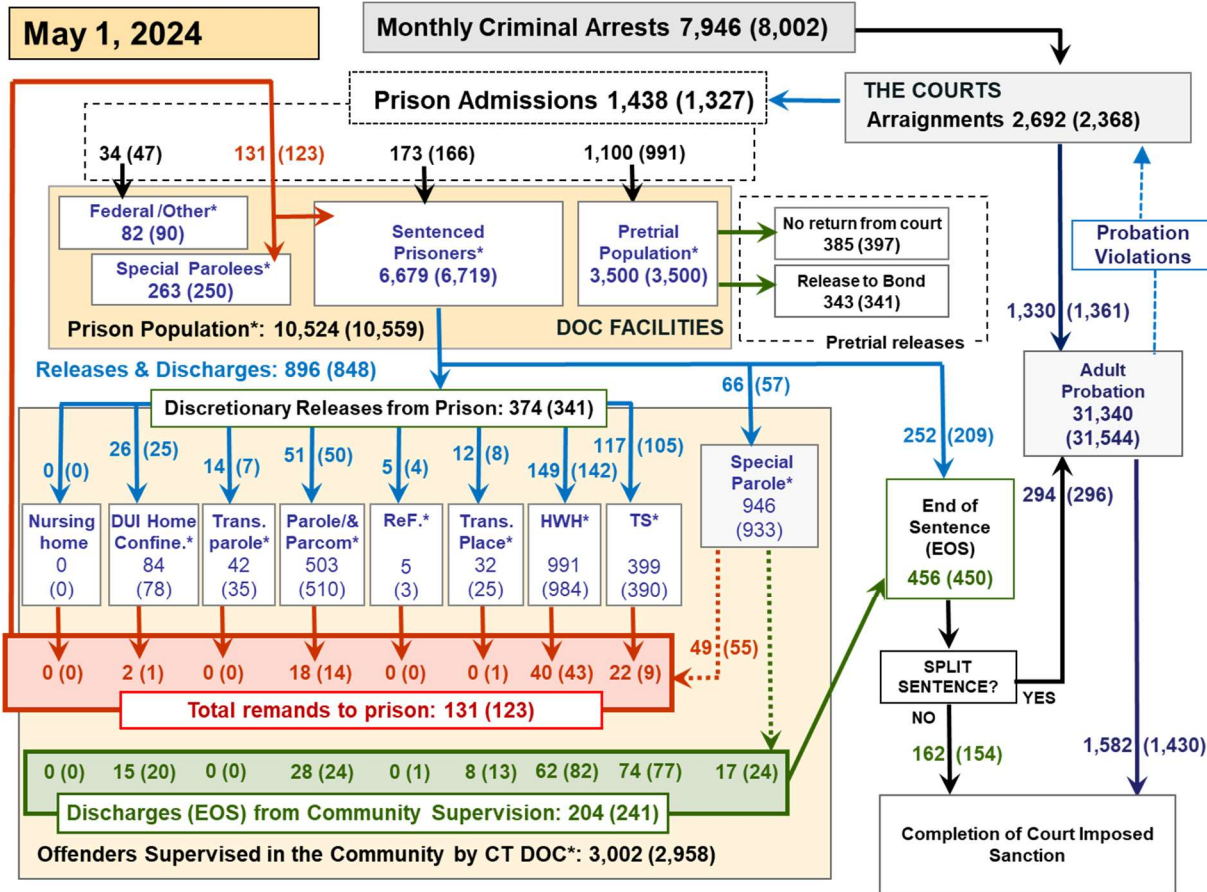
May 1, 2024

Monthly Criminal Arrests 7,946 (8,002)

Prison Admissions 1,438 (1,327)

THE COURTS
Arraignments 2,692 (2,368)

34 (47)
131 (123)
173 (166)
1,100 (991)

Federal /Other*
82 (90)

Special Parolees*
263 (250)

Sentenced Prisoners*
6,679 (6,719)

Pretrial Population*
3,500 (3,500)

No return from court
385 (397)

Release to Bond
343 (341)

Prison Population*: 10,524 (10,559)
DOC FACILITIES

Pretrial releases

Probation Violations

1,330 (1,361)

Releases & Discharges: 896 (848)

Discretionary Releases from Prison: 374 (341)

66 (57)

252 (209)

Adult Probation
31,340
(31,544)

0 (0)
26 (25)
14 (7)
51 (50)
5 (4)
12 (8)
149 (142)
117 (105)

Nursing home
0
(0)

DUI Home Confine.*
84
(78)

Trans. parole*
42
(35)

Parole/& Parcom*
503
(510)

ReF.*
5
(3)

Trans. Place*
32
(25)

HWH*
991
(984)

TS*
399
(390)

Special Parole*
946
(933)

End of Sentence (EOS)
456 (450)

294 (296)

0 (0)
2 (1)
0 (0)
18 (14)
0 (0)
0 (1)
40 (43)
22 (9)
49 (55)

Total remands to prison: 131 (123)

SPLIT SENTENCE?
YES
NO

162 (154)

1,582 (1,430)

0 (0)
15 (20)
0 (0)
28 (24)
0 (1)
8 (13)
62 (82)
74 (77)
17 (24)

Discharges (EOS) from Community Supervision: 204 (241)

Offenders Supervised in the Community by CT DOC*: 3,002 (2,958)

Completion of Court Imposed Sanction